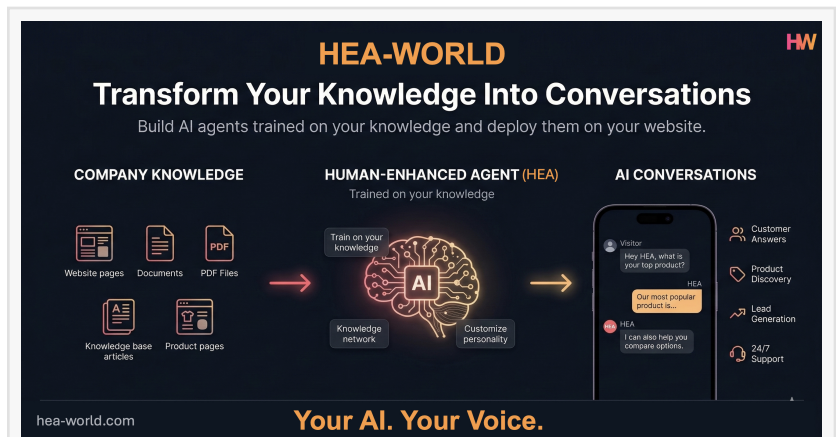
HEA-WORLD

HW

Transform Your Knowledge Into Conversations

Build AI agents trained on your knowledge and deploy them on your website.

COMPANY KNOWLEDGE

Website pages

Documents

PDF

PDF Files

Knowledge base articles

Product pages

HUMAN-ENHANCED AGENT (HEA)

Trained on your knowledge

Train on your knowledge

AI

Knowledge network

Customize personality

AI CONVERSATIONS

Visitor

Hey HEA, what is your top product?

HEA

Our most popular product is...

HEA

I can also help you compare options.

Customer Answers

Product Discovery

Lead Generation

24/7 Support

hea-world.com

Your AI. Your Voice.